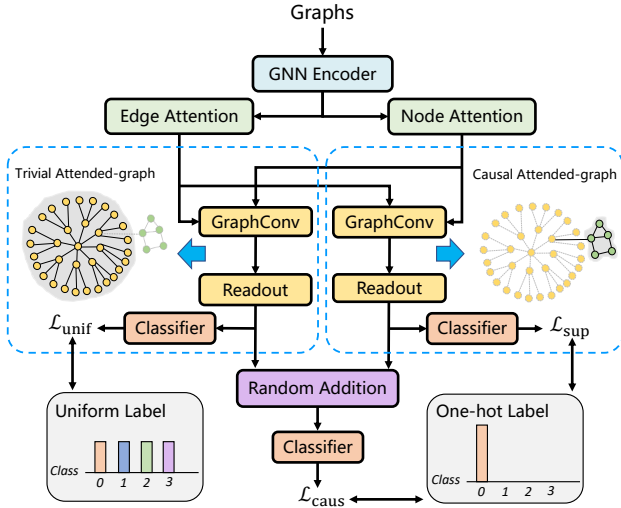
Graphs

GNN Encoder

Edge Attention

Node Attention

Trivial Attended-graph

Causal Attended-graph

GraphConv

GraphConv

Readout

Readout

$\mathcal{L}_{\text{unif}}$

Classifier

Classifier

$\mathcal{L}_{\text{sup}}$

Random Addition

Uniform Label

Class

0 1 2 3

Classifier

One-hot Label

Class

0 1 2 3

$\mathcal{L}_{\text{caus}}$